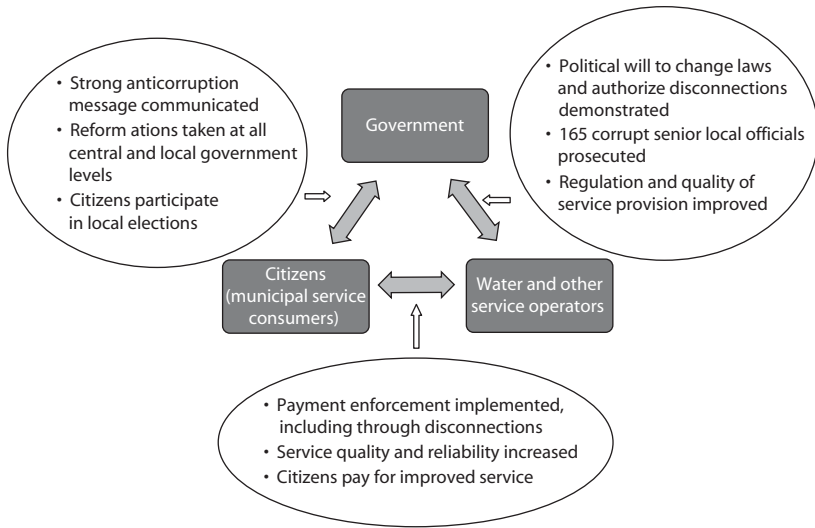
• Strong anticorruption message communicated
• Reform ations taken at all central and local government levels
• Citizens participate in local elections

Government

• Political will to change laws and authorize disconnections demonstrated
• 165 corrupt senior local officials prosecuted
• Regulation and quality of service provision improved

Citizens (municipal service consumers)

Water and other service operators

• Payment enforcement implemented, including through disconnections
• Service quality and reliability increased
• Citizens pay for improved service